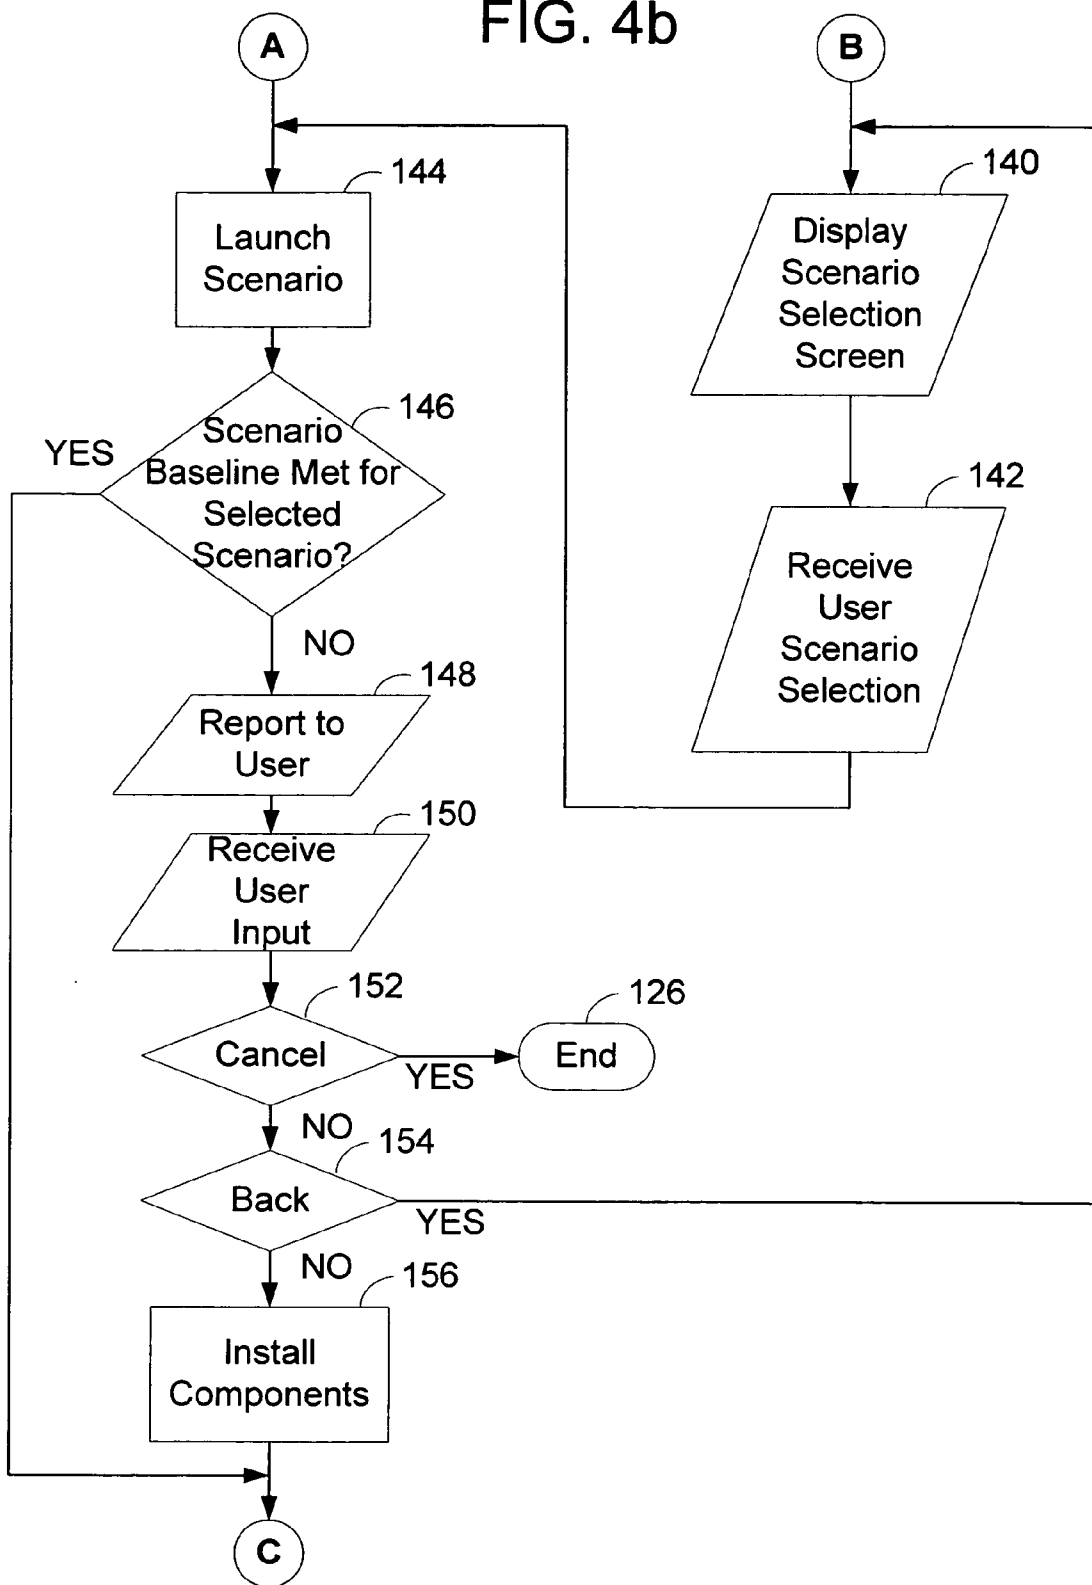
FIG. 4b

A

B

144
Launch Scenario

146
Scenario Baseline Met for Selected Scenario?

YES

NO

148
Report to User

150
Receive User Input

152
Cancel

YES

126
End

NO

154
Back

YES

NO

156
Install Components

C

140
Display Scenario Selection Screen

142
Receive User Scenario Selection